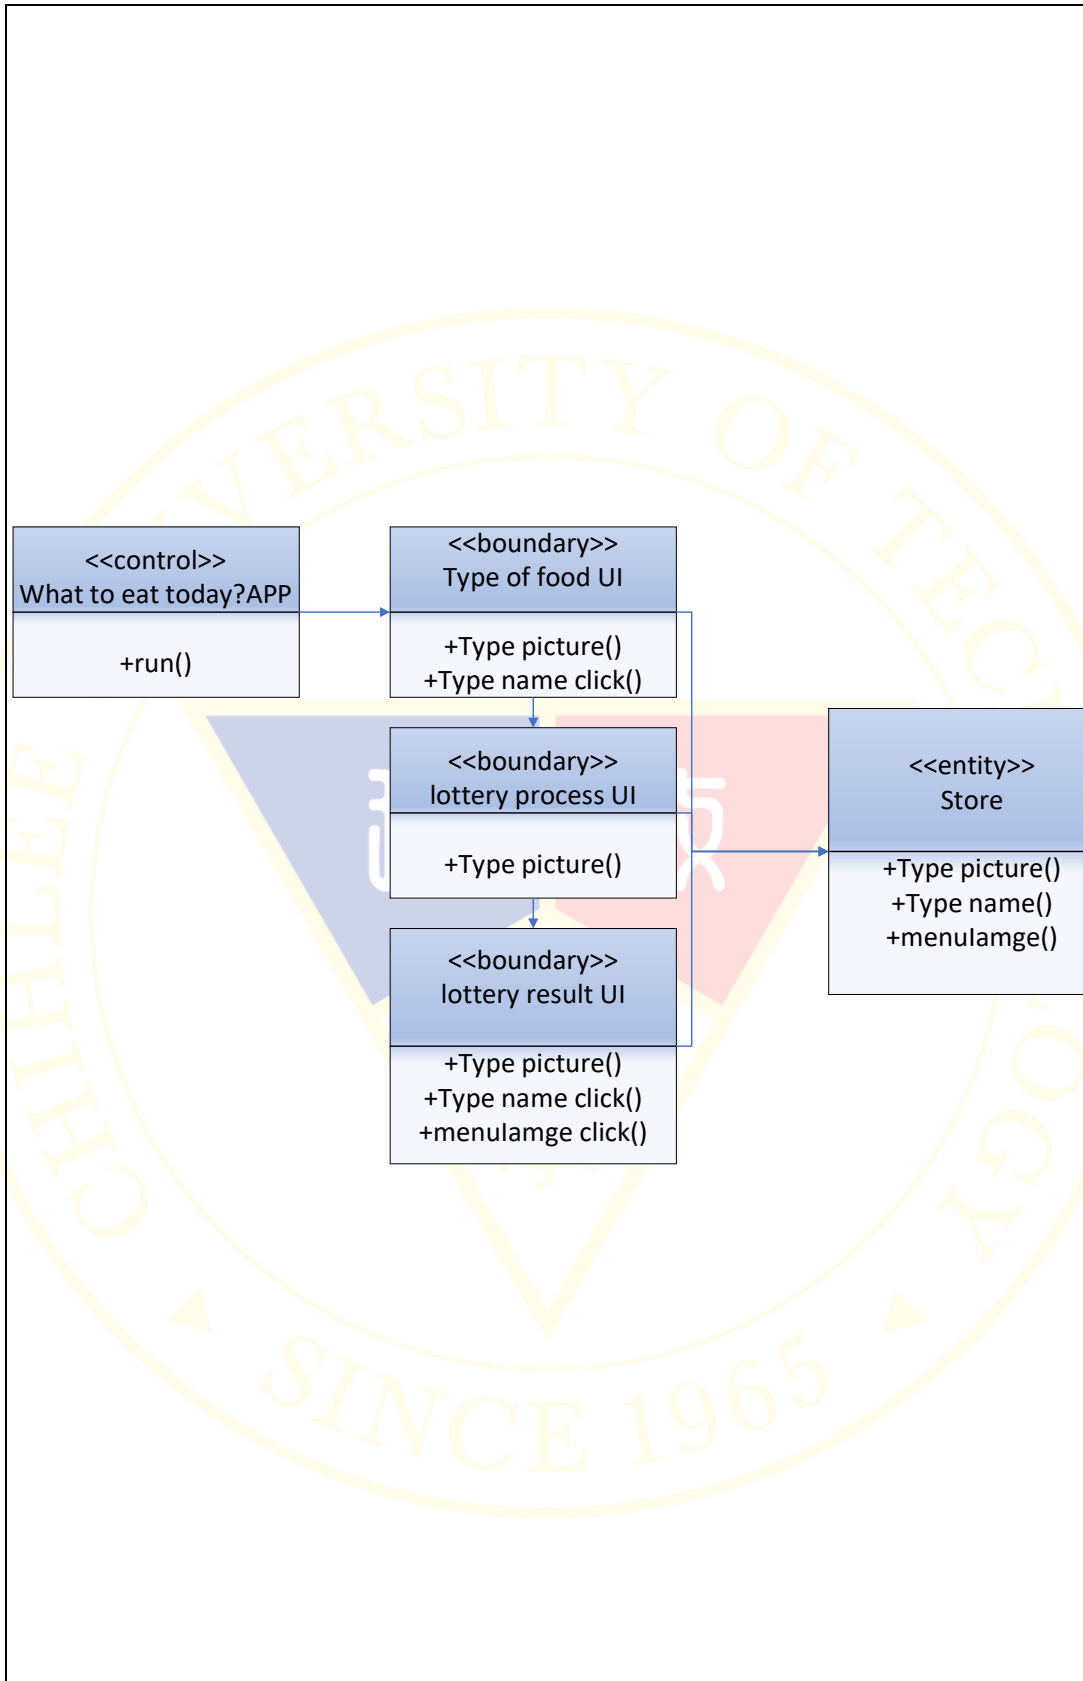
<<control>>
What to eat today?APP

+run()

<<boundary>>
Type of food UI

+Type picture()
+Type name click()

<<boundary>>
lottery process UI

+Type picture()

<<boundary>>
lottery result UI

+Type picture()
+Type name click()
+menuIamge click()

<<entity>>
Store

+Type picture()
+Type name()
+menuIamge()

UNIVERSITY OF TECHNOLOGY
CHIEN
SINCE 1965